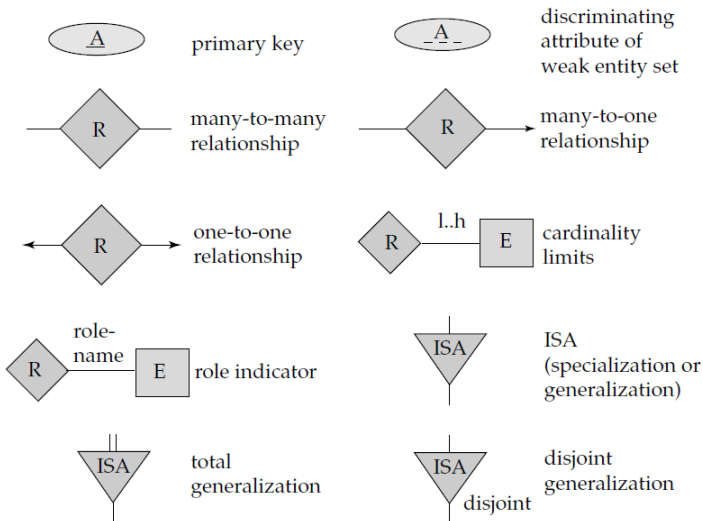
A primary key

A discriminating attribute of weak entity set

R many-to-many relationship

R many-to-one relationship

R one-to-one relationship

R l..h E cardinality limits

role-name
R E role indicator

ISA ISA (specialization or generalization)

ISA total generalization

ISA disjoint disjoint generalization